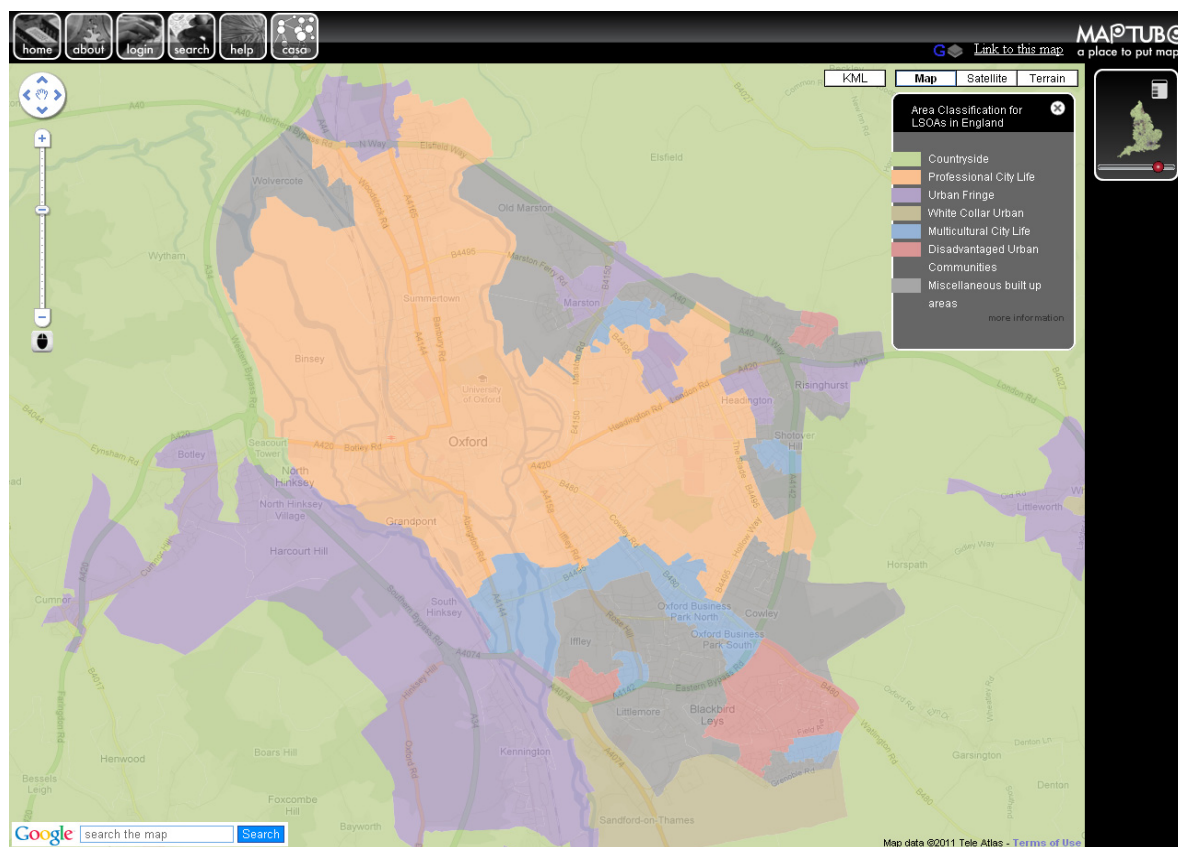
home about login search help casa

MAPTUBE
a place to put maps

Link to this map

KML | Map | Satellite | Terrain

Area Classification for LSOAs in England

Countryside
Professional City Life
Urban Fringe
White Collar Urban
Multicultural City Life
Disadvantaged Urban Communities
Miscellaneous built up areas

more information

A40
Northern Bypass Rd
N Way
Elsfield Way
Elsfield
Wolvercote
Old Marston
Wytham
B4495
Marston Ferry Rd
Marston
Summertown
Woodstock Rd
Banbury Rd
A4165
A4144
Binsey
University of Oxford
A40
N Way
A420
Risinghurst
Headington
London Rd
B4044
A420
Botley
Seacourt Tower
A420
Botley Rd
Oxford
Headington Rd
London Rd
A420
Shotover Hill
Eynsham Rd
North Hinksey
North Hinksey Village
Grandpont
Abingdon Rd
B480
Cowley Rd
Hollow Way
Littleworth
Harcourt Hill
Horspath
Gidley Way
Cumnor
South Hinksey
Oxford Business Park North
Oxford Business Park South
Cowley
Iffley
Rose Hill
A4074
Eastern Bypass Rd
Littlemore
Blackbird Leys
B480
Henwood
Boars Hill
Kennington
Garsington
Wheatley Rd
Denton Ln
Bessels Leigh
Foxcombe Hill
Bayworth
Sandford-on-Thames
Denton
Wellington Rd
Grenoble Rd
Southern Bypass Rd
Hinksey Hill
Oxford Rd
A34
A4142
A4074
B4027
B480

Google | search the map | Search

Map data ©2011 Tele Atlas - Terms of Use